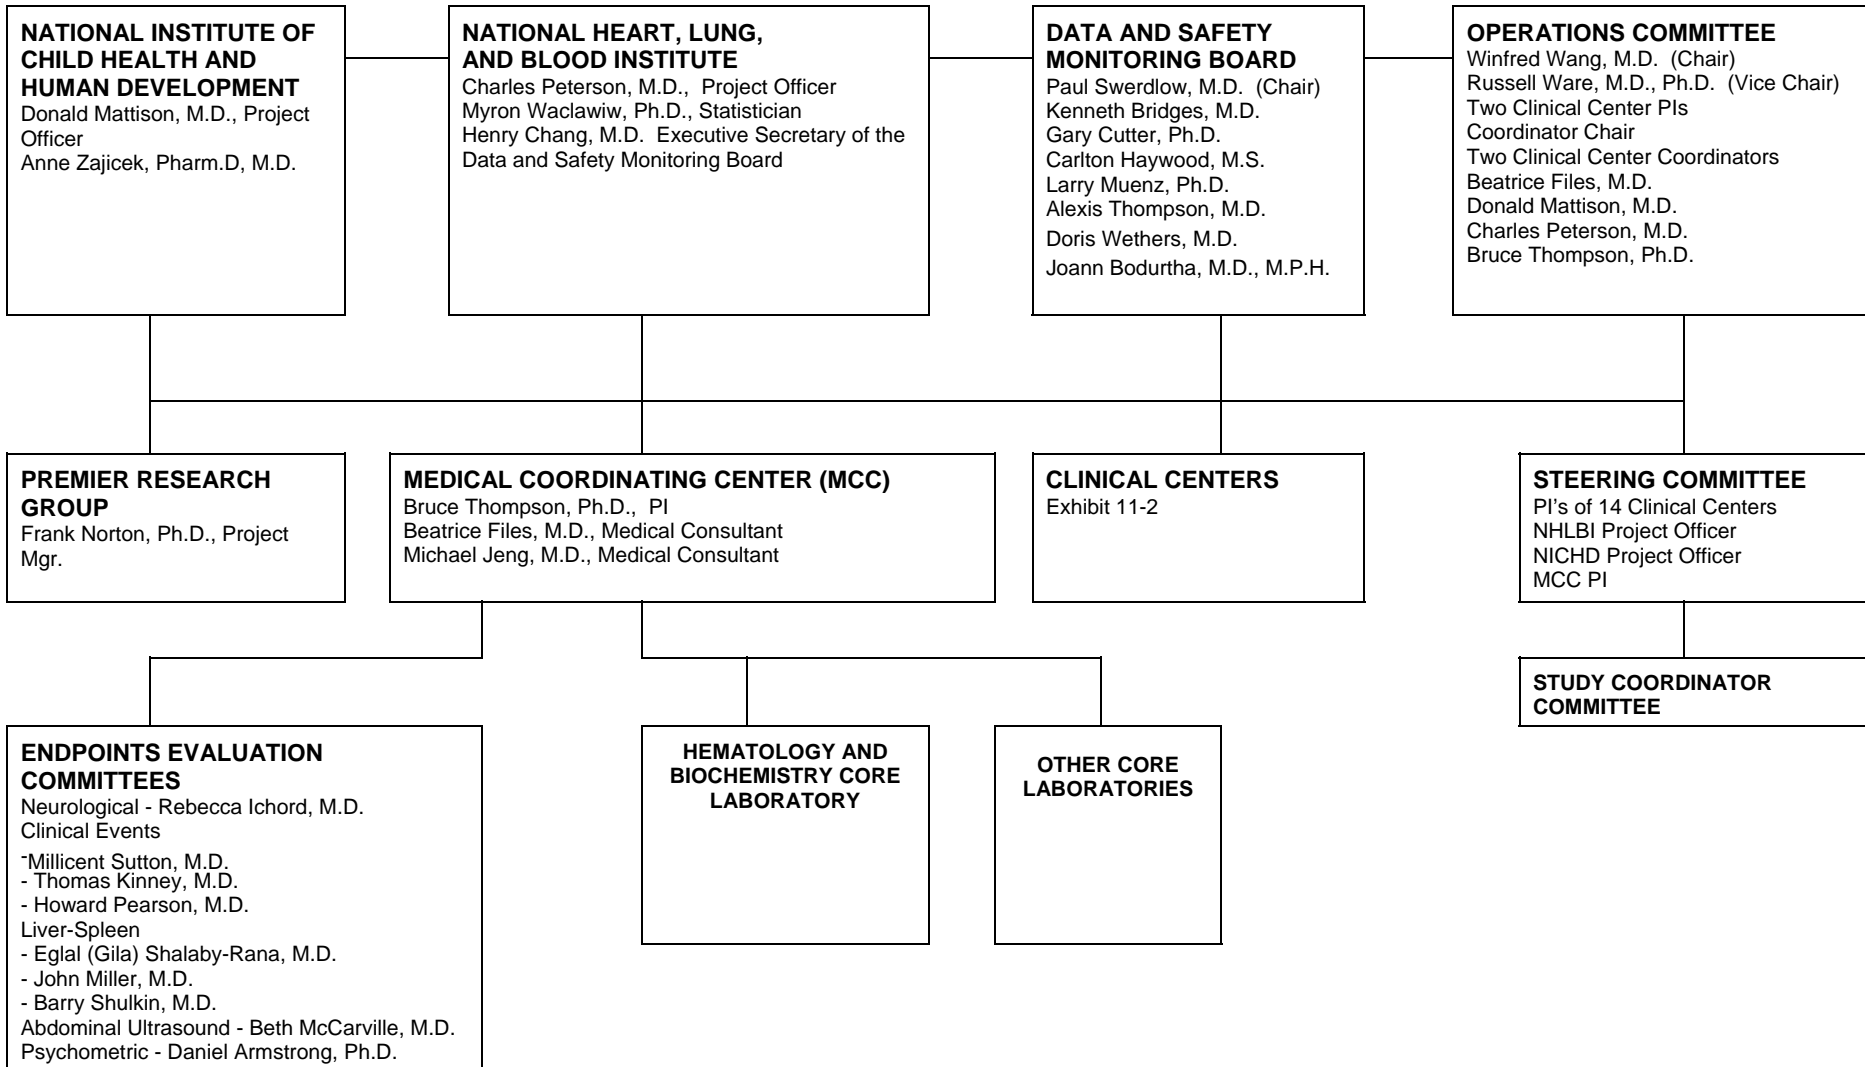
NATIONAL INSTITUTE OF CHILD HEALTH AND HUMAN DEVELOPMENT
Donald Mattison, M.D., Project Officer
Anne Zajicek, Pharm.D, M.D.

NATIONAL HEART, LUNG, AND BLOOD INSTITUTE
Charles Peterson, M.D., Project Officer
Myron Waclawiw, Ph.D., Statistician
Henry Chang, M.D. Executive Secretary of the Data and Safety Monitoring Board

DATA AND SAFETY MONITORING BOARD
Paul Swerdlow, M.D. (Chair)
Kenneth Bridges, M.D.
Gary Cutter, Ph.D.
Carlton Haywood, M.S.
Larry Muenz, Ph.D.
Alexis Thompson, M.D.
Doris Wethers, M.D.
Joann Bodurtha, M.D., M.P.H.

OPERATIONS COMMITTEE
Winfred Wang, M.D. (Chair)
Russell Ware, M.D., Ph.D. (Vice Chair)
Two Clinical Center PIs
Coordinator Chair
Two Clinical Center Coordinators
Beatrice Files, M.D.
Donald Mattison, M.D.
Charles Peterson, M.D.
Bruce Thompson, Ph.D.

PREMIER RESEARCH GROUP
Frank Norton, Ph.D., Project Mgr.

MEDICAL COORDINATING CENTER (MCC)
Bruce Thompson, Ph.D., PI
Beatrice Files, M.D., Medical Consultant
Michael Jeng, M.D., Medical Consultant

CLINICAL CENTERS
Exhibit 11-2

STEERING COMMITTEE
PI's of 14 Clinical Centers
NHLBI Project Officer
NICHD Project Officer
MCC PI

STUDY COORDINATOR COMMITTEE

ENDPOINTS EVALUATION COMMITTEES
Neurological - Rebecca Ichord, M.D.
Clinical Events
-Millicent Sutton, M.D.
- Thomas Kinney, M.D.
- Howard Pearson, M.D.
Liver-Spleen
- Eglal (Gila) Shalaby-Rana, M.D.
- John Miller, M.D.
- Barry Shulkin, M.D.
Abdominal Ultrasound - Beth McCarville, M.D.
Psychometric - Daniel Armstrong, Ph.D.

HEMATOLOGY AND BIOCHEMISTRY CORE LABORATORY

OTHER CORE LABORATORIES